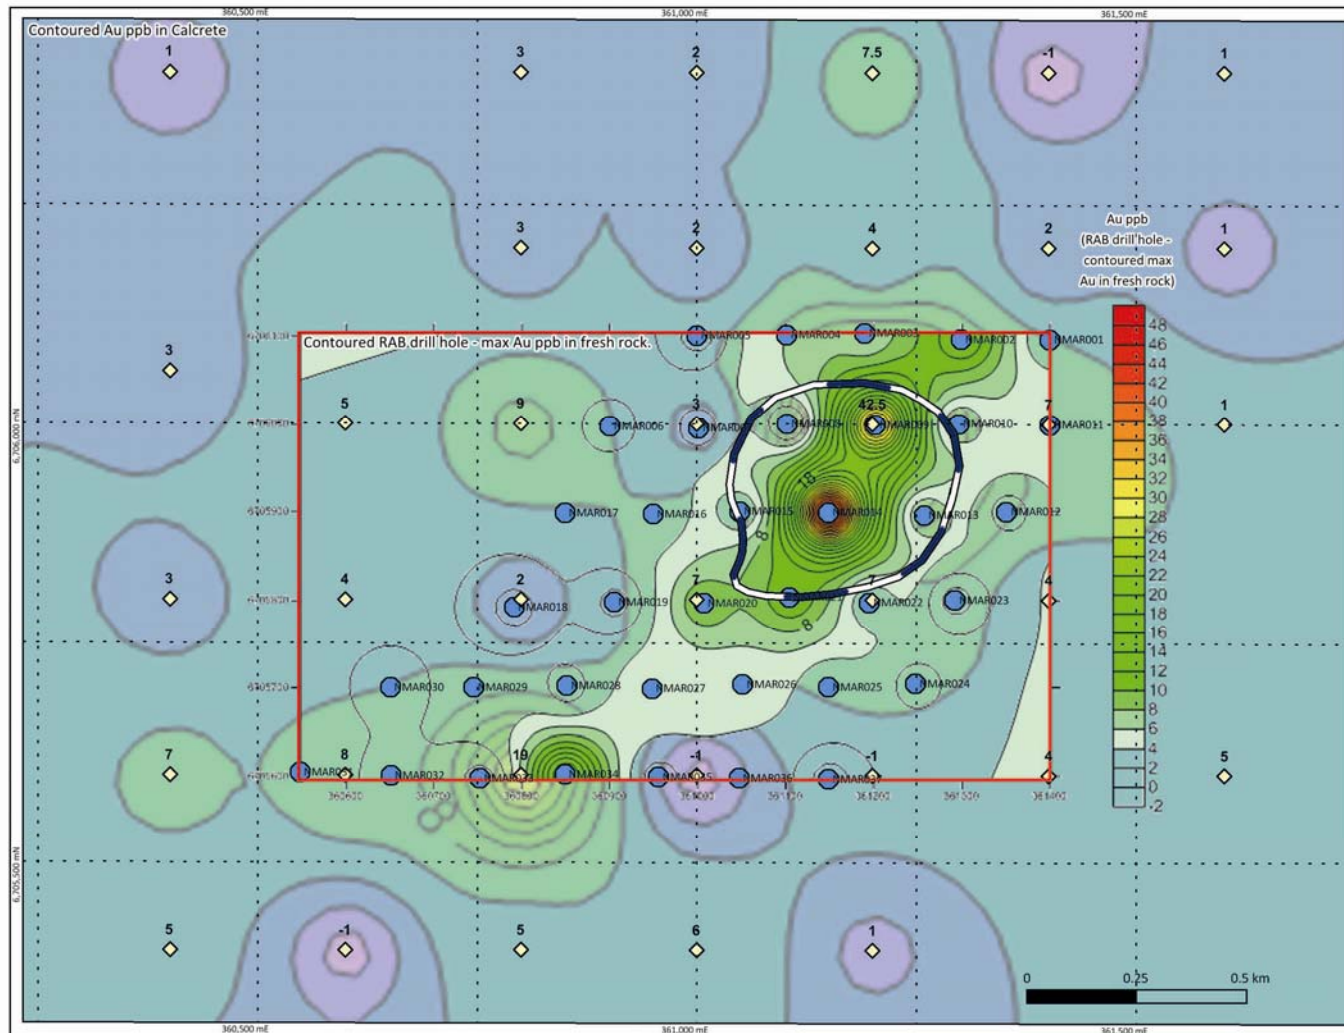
360,500 mE
361,000 mE
361,500 mE

Contoured Au ppb in Calcrete

1 3 2 7.5 -1 1

3 2 4 2 1

Au ppb
(RAB drill hole - contoured max Au in fresh rock)

48
46
44
42
40
38
36
34
32
30
28
26
24
22
20
18
16
14
12
10
8
6
4
2
0
-2

Contoured RAB drill hole - max Au ppb in fresh rock.

3

MAR005 MAR004 MAR003 MAR002 MAR001

5 9 3 42.5 7 1

MAR006 MAR007 MAR008 MAR009 MAR010 MAR011

6,706,000 mN

MAR017 MAR016 MAR015 MAR014 MAR013 MAR012

18

8

3 4 2 7 7 4

MAR018 MAR019 MAR020 MAR021 MAR022 MAR023

8

MAR030 MAR029 MAR028 MAR027 MAR026 MAR025 MAR024

7 8 19 -1 -1 4 5

MAR031 MAR032 MAR033 MAR034 MAR035 MAR036 MAR037

360600 360700 360800 360900 361000 361100 361200 361300 361400

6,705,500 mN

5 -1 5 6 1

0 0.25 0.5 km

360,500 mE
361,000 mE
361,500 mE